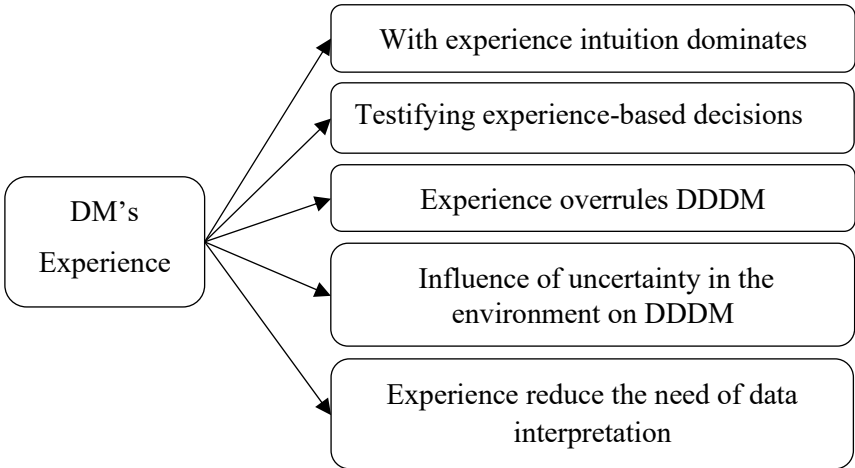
DM's Experience

With experience intuition dominates

Testifying experience-based decisions

Experience overrules DDDM

Influence of uncertainty in the environment on DDDM

Experience reduce the need of data interpretation